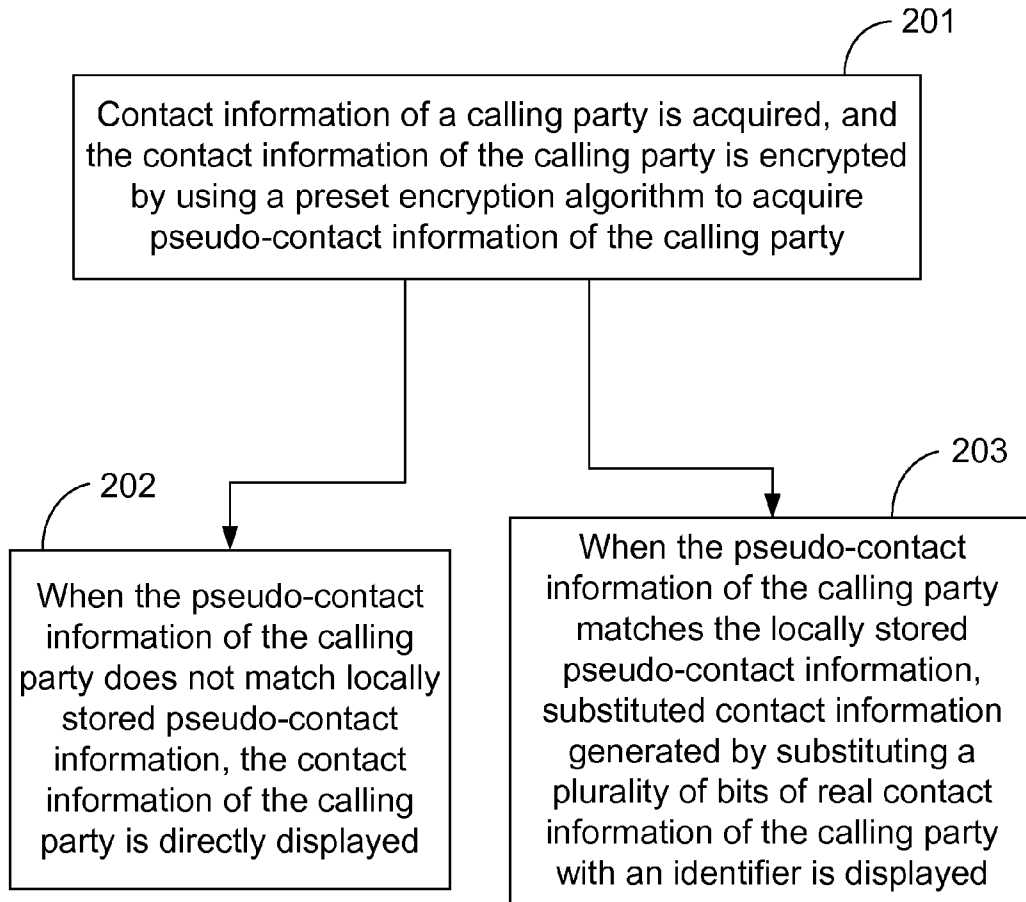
201

Contact information of a calling party is acquired, and the contact information of the calling party is encrypted by using a preset encryption algorithm to acquire pseudo-contact information of the calling party

202

When the pseudo-contact information of the calling party does not match locally stored pseudo-contact information, the contact information of the calling party is directly displayed

203

When the pseudo-contact information of the calling party matches the locally stored pseudo-contact information, substituted contact information generated by substituting a plurality of bits of real contact information of the calling party with an identifier is displayed